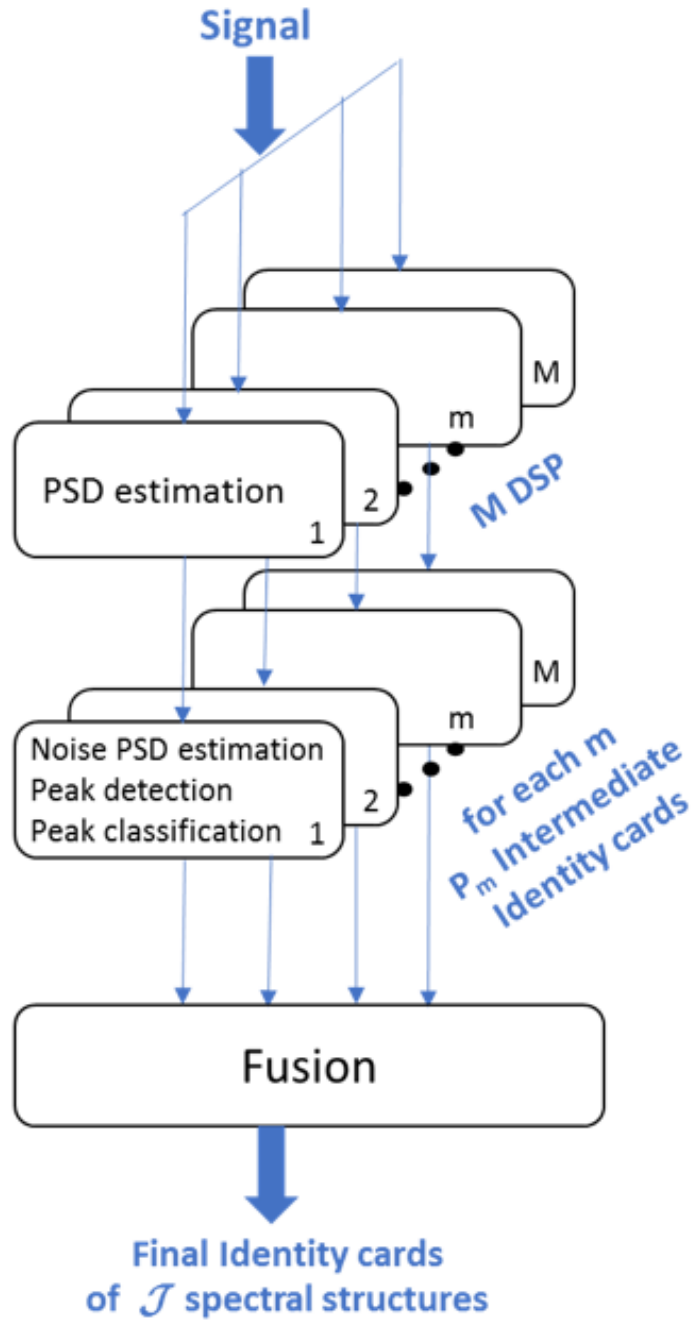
Signal

M

m

PSD estimation

2

1

M DSP

M

m

Noise PSD estimation
Peak detection
Peak classification

2

1

for each m
$P_m$ Intermediate
Identity cards

Fusion

Final Identity cards
of $\mathcal{J}$ spectral structures